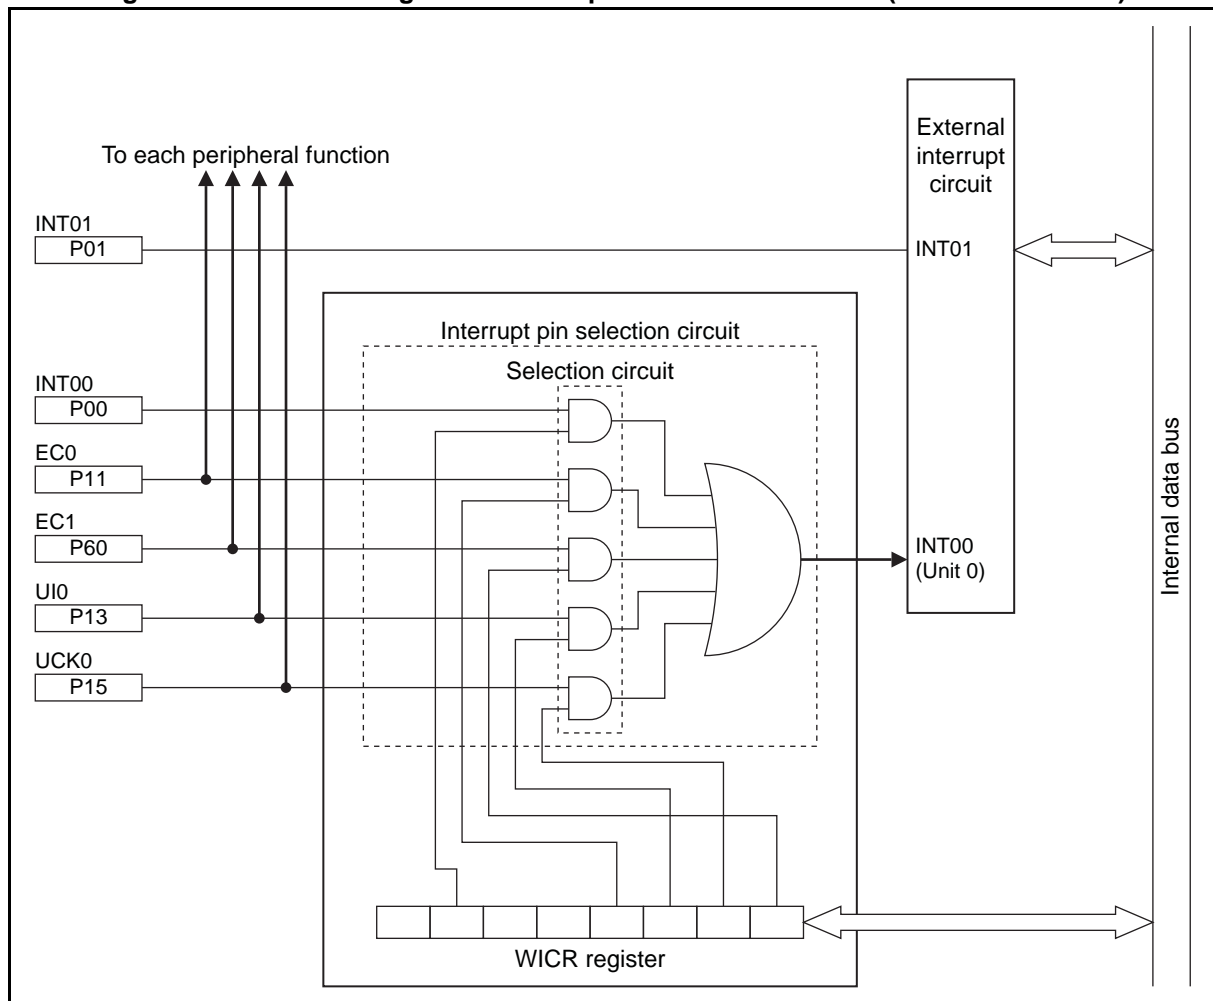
To each peripheral function

External interrupt circuit

INT01
P01

INT01

Interrupt pin selection circuit

Selection circuit

INT00
P00

EC0
P11

EC1
P60

UI0
P13

UCK0
P15

INT00
(Unit 0)

Internal data bus

WICR register